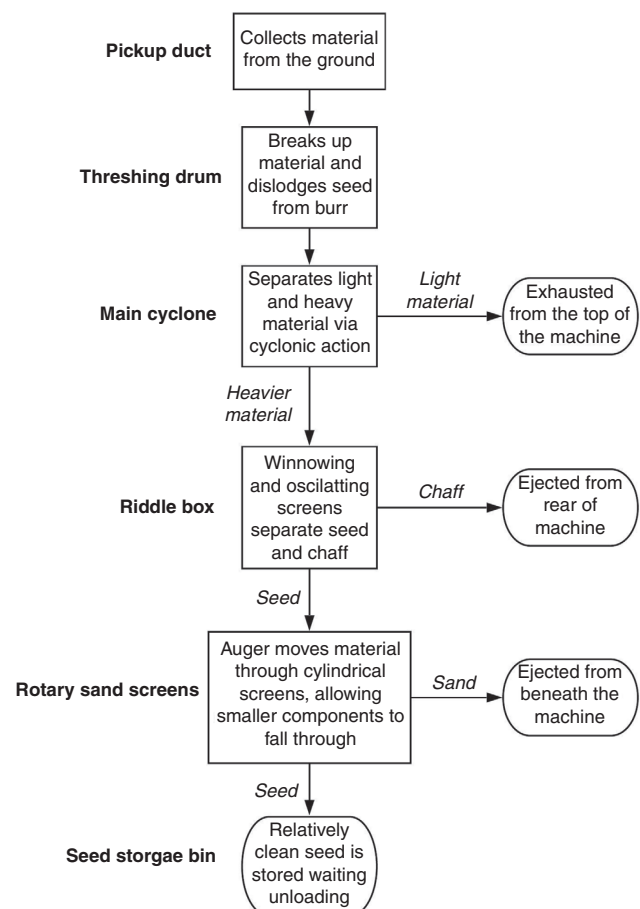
Pickup duct

Collects material from the ground

Threshing drum

Breaks up material and dislodges seed from burr

Main cyclone

Separates light and heavy material via cyclonic action

Light material

Exhausted from the top of the machine

Heavier material

Riddle box

Winnowing and oscilatting screens separate seed and chaff

Chaff

Ejected from rear of machine

Seed

Rotary sand screens

Auger moves material through cylindrical screens, allowing smaller components to fall through

Sand

Ejected from beneath the machine

Seed

Seed storgae bin

Relatively clean seed is stored waiting unloading